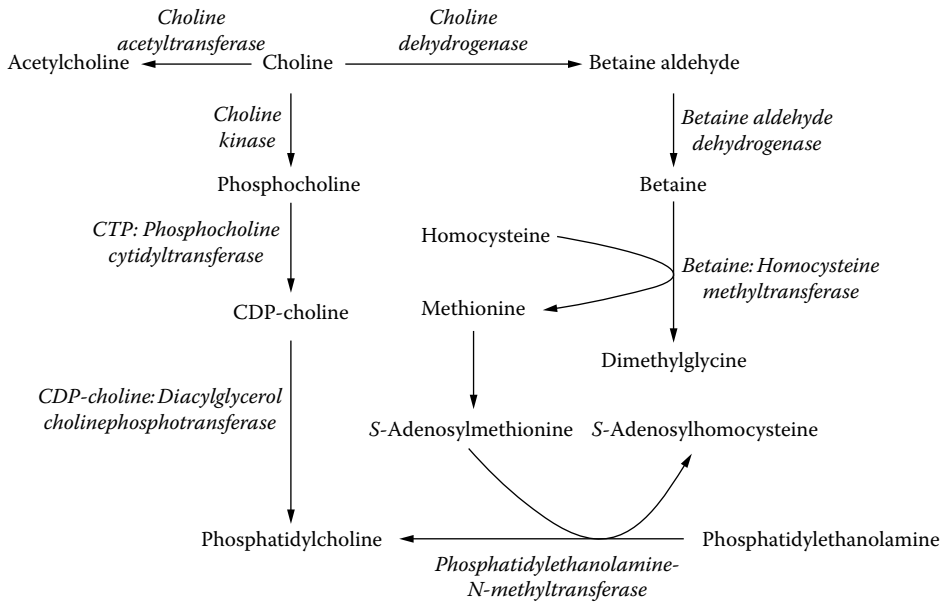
Choline acetyltransferase

Choline dehydrogenase

Acetylcholine

Choline

Betaine aldehyde

Choline kinase

Betaine aldehyde dehydrogenase

Phosphocholine

Betaine

CTP: Phosphocholine cytidyltransferase

Homocysteine

Betaine: Homocysteine methyltransferase

CDP-choline

Methionine

Dimethylglycine

CDP-choline: Diacylglycerol cholinephosphotransferase

S-Adenosylmethionine

S-Adenosylhomocysteine

Phosphatidylcholine

Phosphatidylethanolamine

Phosphatidylethanolamine-N-methyltransferase